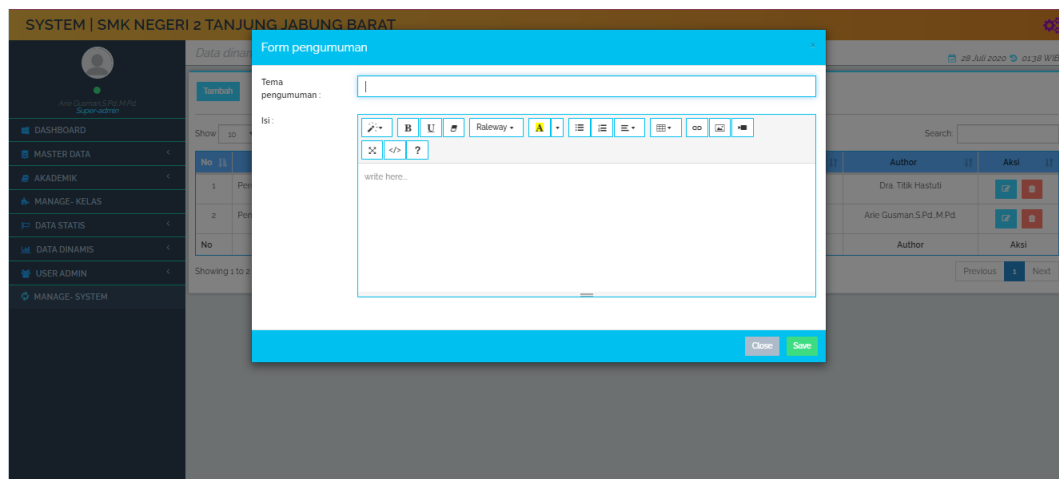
SYSTEM | SMK NEGERI 2 TANJUNG JABUNG BARAT

Arie Gusman,S.Pd.,M.Pd.
Super admin

DASHBOARD
MASTER DATA
AKADEMIK
MANAGE- KELAS
DATA STATIS
DATA DINAMIS
USER ADMIN
MANAGE- SYSTEM

Data dinar

28 Juli 2020 01:38 WIB

Tambah

Show 10

Search:

| No | | Author | Aksi |
|---|---|---|---|
| 1 | Pe | Dra. Titik Hastuti | |
| 2 | Pe | Arie Gusman,S.Pd.,M.Pd. | |
| No | | Author | Aksi |

Showing 1 to 2

Previous 1 Next

Form pengumuman

×

Tema pengumuman :

Isi :

B U Raleway A ?

write here...

Close Save